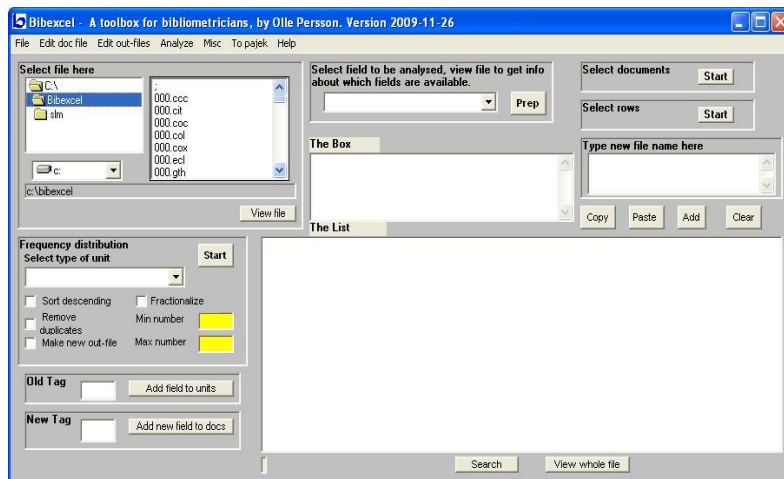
Bibexcel - A toolbox for bibliometricians, by Olle Persson. Version 2009-11-26

File Edit doc file Edit out-files Analyze Misc To pajek Help

Select file here

C:\
Bibexcel
slm

;
000.ccc
000.cit
000.coc
000.col
000.cox
000.ecl
000.gth

c:

c:\bibexcel

View file

Select field to be analysed, view file to get info about which fields are available.

Prep

The Box

The List

Select documents
Start

Select rows
Start

Type new file name here

Copy Paste Add Clear

Frequency distribution
Select type of unit
Start

Sort descending
Fractionalize
Remove duplicates
Min number
Make new out-file
Max number

Old Tag
Add field to units

New Tag
Add new field to docs

Search View whole file